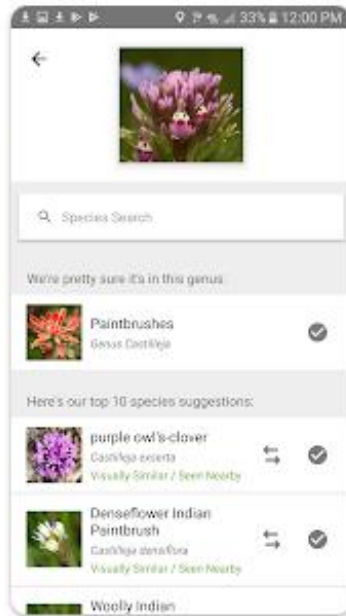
33% 12:00 PM

Species Search

We're pretty sure it's in this genus

Paintbrushes
Genus Castilleja

Here's our top 10 species suggestions:

purple owl's-clover
Castilleja exserta
Visually Similar / Seen Nearby

Denseflower Indian Paintbrush
Castilleja densiflora
Visually Similar / Seen Nearby

Woolly Indian